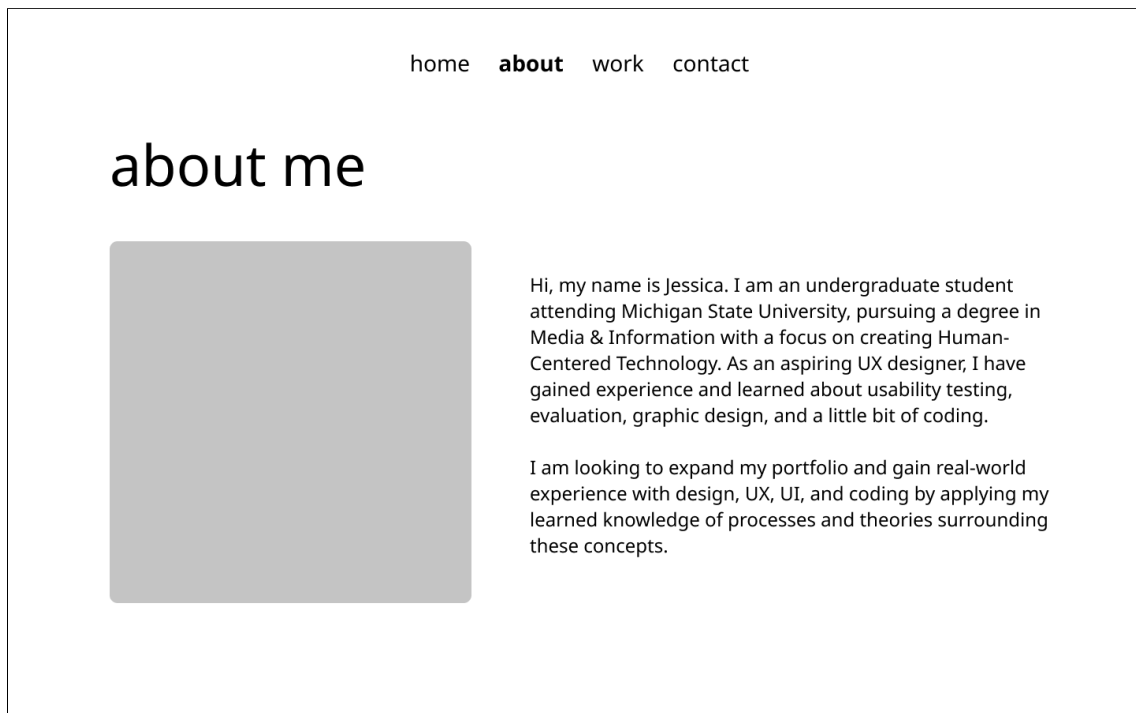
home **about** work contact

about me

Hi, my name is Jessica. I am an undergraduate student attending Michigan State University, pursuing a degree in Media & Information with a focus on creating Human-Centered Technology. As an aspiring UX designer, I have gained experience and learned about usability testing, evaluation, graphic design, and a little bit of coding.

I am looking to expand my portfolio and gain real-world experience with design, UX, UI, and coding by applying my learned knowledge of processes and theories surrounding these concepts.